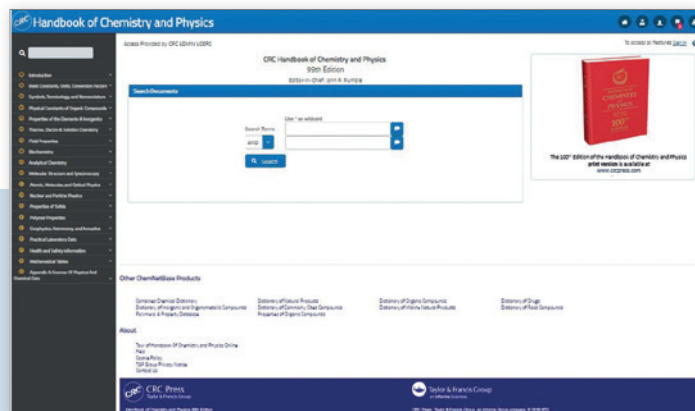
Handbook of Chemistry and Physics

Access Provided by CRC ADMIN USERS

To access all features Sign In

CRC Handbook of Chemistry and Physics
99th Edition
Editor-in-Chief: John R. Rumble

Search Documents

Use * as wildcard

Search Terms

AND

Search

The 100th Edition of the Handbook of Chemistry and Physics print version is available at www.crcpress.com

Introduction
Basic Constants, Units, Conversion Factors
Symbols, Terminology, and Nomenclature
Physical Constants of Organic Compounds
Properties of the Elements & Inorganic
Thermo, Electro & Solution Chemistry
Fluid Properties
Biochemistry
Analytical Chemistry
Molecular Structure and Spectroscopy
Atomic, Molecular, and Optical Physics
Nuclear and Particle Physics
Properties of Solids
Polymer Properties
Geophysics, Astronomy, and Acoustics
Practical Laboratory Data
Health and Safety Information
Mathematical Tables
Appendix A: Sources Of Physical And Chemical Data

Other ChemNetBase Products

Combined Chemical Dictionary
Dictionary of Inorganic and Organometallic Compounds
Polymers: A Property Database
Dictionary of Natural Products
Dictionary of Commonly Cited Compounds
Properties of Organic Compounds
Dictionary of Organic Compounds
Dictionary of Marine Natural Products
Dictionary of Drugs
Dictionary of Food Compounds

About

Tour of Handbook Of Chemistry and Physics Online
FAQ
Cookie Policy
T&F Group Privacy Notice
Contact Us

CRC Press
Taylor & Francis Group

Taylor & Francis Group
an informa business

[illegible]